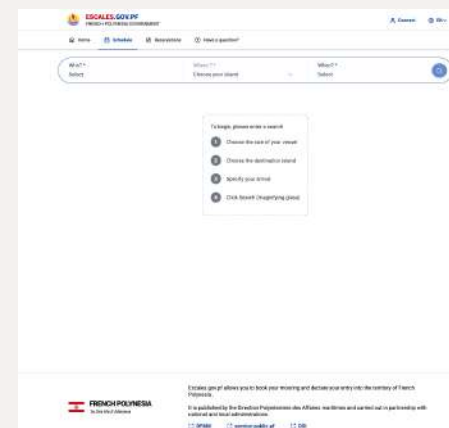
ESCALES.GOV.PF
FRENCH POLYNESIA GOVERNMENT

Connexion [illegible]

Home Schedule Reservations Have a question?

What? * Select

Where? * Choose your island

When? * Select

To begin, please enter a search:

1 Choose the size of your vessel

2 Choose the destination island

3 Specify your arrival

4 Click Search (magnifying glass)

FRENCH POLYNESIA
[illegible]

Escales.gov.pf allows you to book your mooring and declare your entry into the territory of French Polynesia.

It is published by the Direction Polynésienne des Affaires maritimes and carried out in partnership with national and local administrations.

DPAM service-public.pf DSI